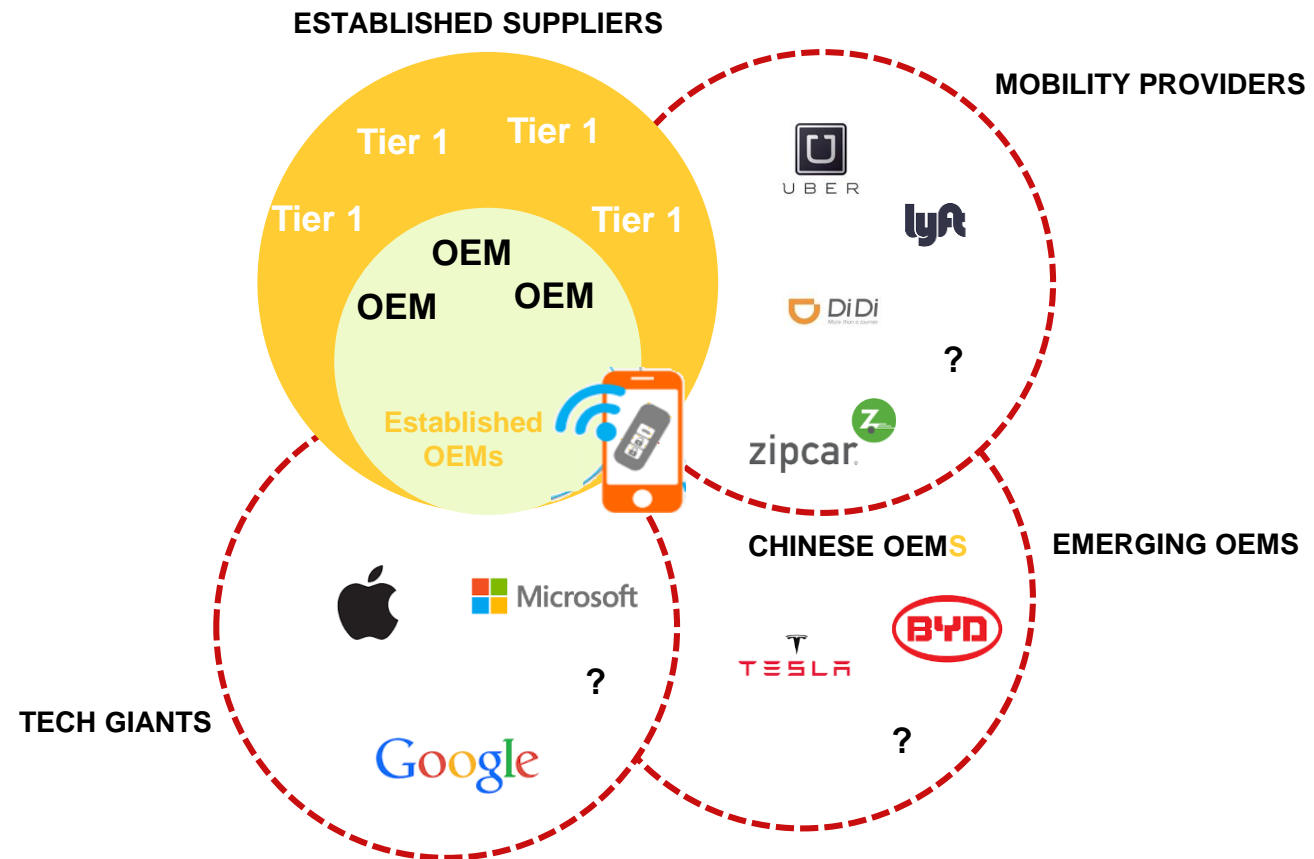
ESTABLISHED SUPPLIERS

Tier 1
Tier 1
Tier 1
Tier 1

OEM
OEM
OEM

Established OEMs

MOBILITY PROVIDERS

UBER
lyft
DiDi
?
zipcar

CHINESE OEMS
EMERGING OEMS

TESLA
BYD
?

TECH GIANTS

Microsoft
?
Google